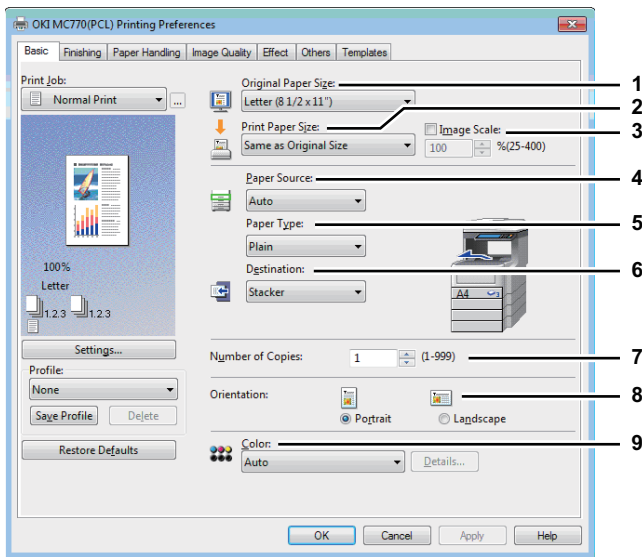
OKI MC770(PCL) Printing Preferences

Basic | Finishing | Paper Handling | Image Quality | Effect | Others | Templates

Print Job:
Normal Print
...

100%
Letter
1.2.3 1.2.3

Settings...

Profile:
None
Save Profile
Delete

Restore Defaults

Original Paper Size:
Letter (8 1/2 x 11")

Print Paper Size:
Same as Original Size

Image Scale:
100
%(25-400)

Paper Source:
Auto

Paper Type:
Plain

Destination:
Stacker

A4

Number of Copies:
1
(1-999)

Orientation:
Portrait
Landscape

Color:
Auto
Details...

1
2
3
4
5
6
7
8
9

OK
Cancel
Apply
Help